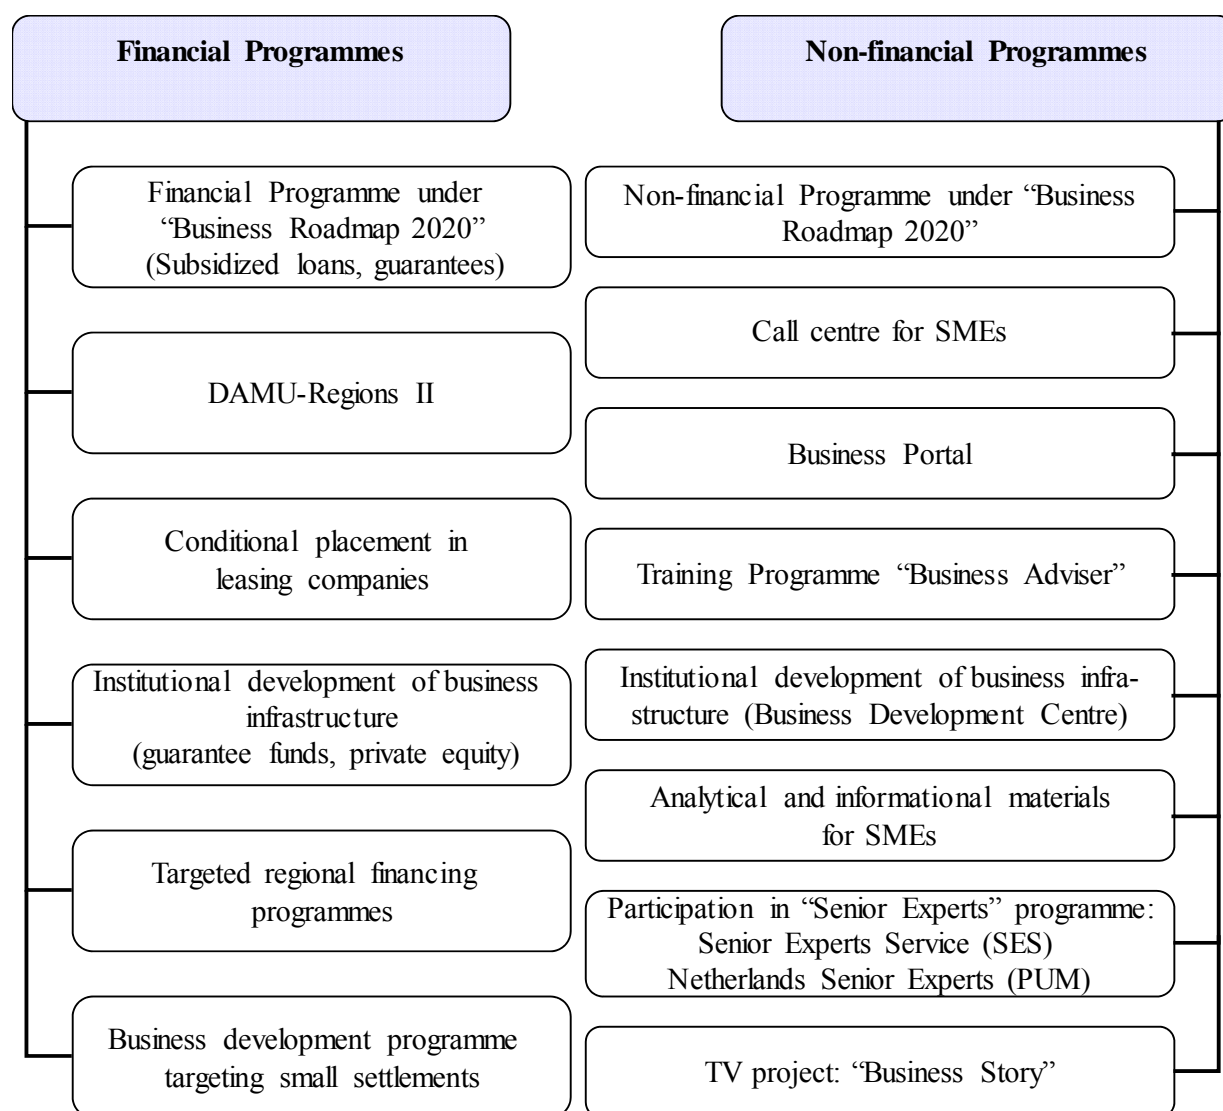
Financial Programmes

Financial Programme under "Business Roadmap 2020" (Subsidized loans, guarantees)

DAMU-Regions II

Conditional placement in leasing companies

Institutional development of business infrastructure (guarantee funds, private equity)

Targeted regional financing programmes

Business development programme targeting small settlements

Non-financial Programmes

Non-financial Programme under "Business Roadmap 2020"

Call centre for SMEs

Business Portal

Training Programme "Business Adviser"

Institutional development of business infrastructure (Business Development Centre)

Analytical and informational materials for SMEs

Participation in "Senior Experts" programme: Senior Experts Service (SES) Netherlands Senior Experts (PUM)

TV project: "Business Story"